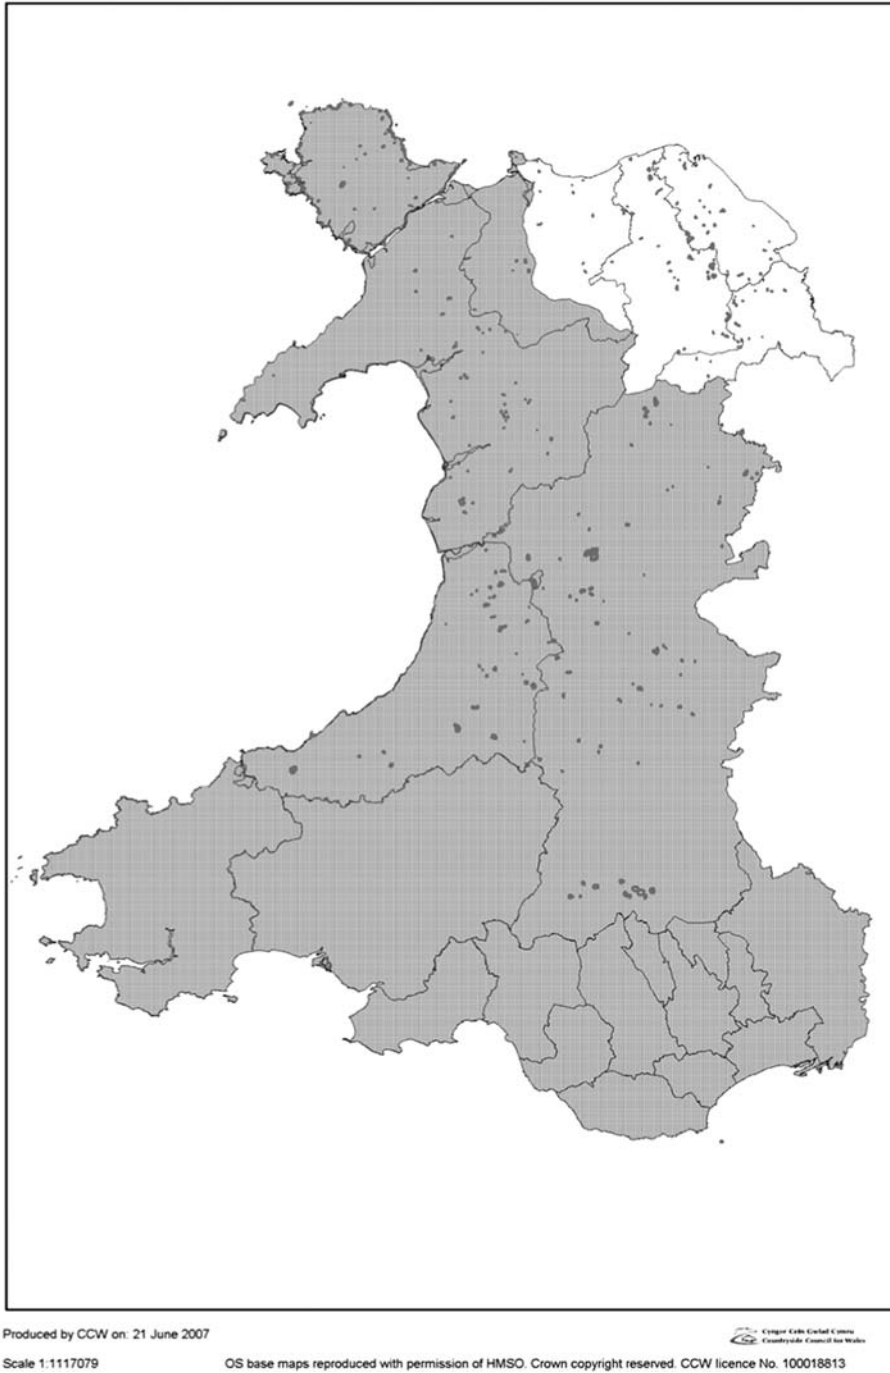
Produced by CCW on: 21 June 2007

Cyngor Cefn Gwlad Cymru
Countryside Council for Wales

Scale 1:1117079

OS base maps reproduced with permission of HMSO. Crown copyright reserved. CCW licence No. 100018813